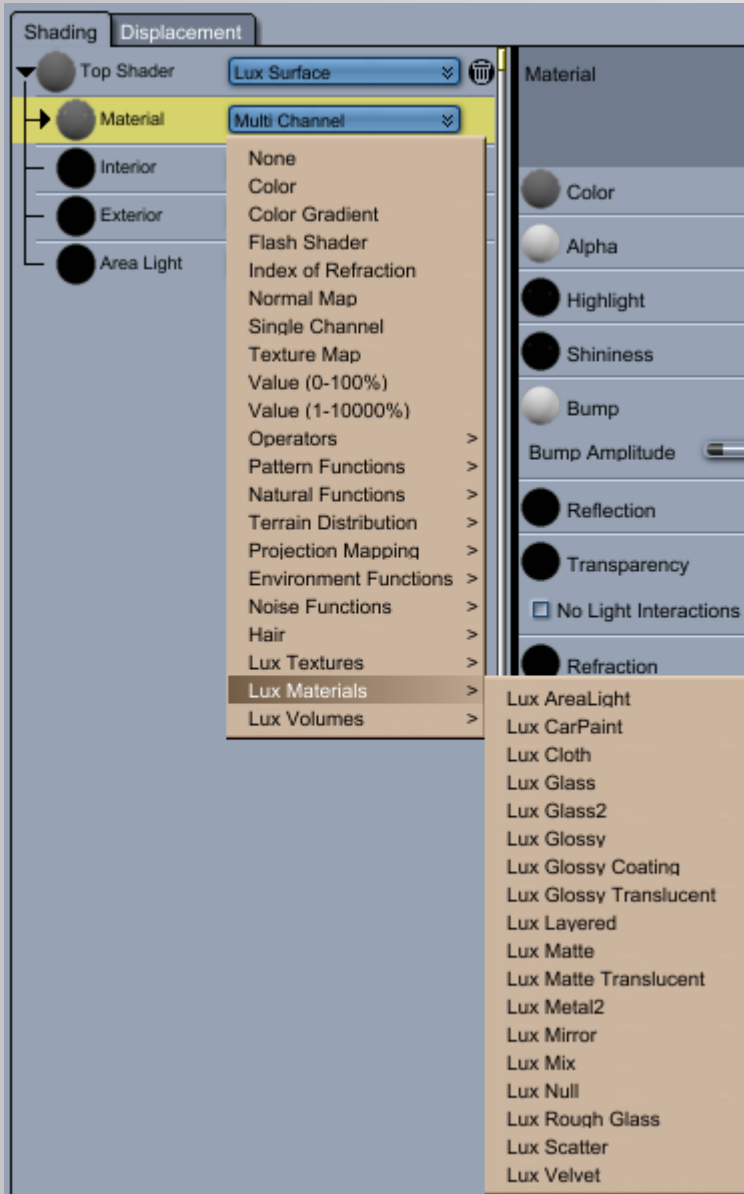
Shading Displacement

Top Shader
Lux Surface

Material
Multi Channel

Interior

Exterior

Area Light

None
Color
Color Gradient
Flash Shader
Index of Refraction
Normal Map
Single Channel
Texture Map
Value (0-100%)
Value (1-10000%)
Operators >
Pattern Functions >
Natural Functions >
Terrain Distribution >
Projection Mapping >
Environment Functions >
Noise Functions >
Hair >
Lux Textures >
Lux Materials >
Lux Volumes >

Lux AreaLight
Lux CarPaint
Lux Cloth
Lux Glass
Lux Glass2
Lux Glossy
Lux Glossy Coating
Lux Glossy Translucent
Lux Layered
Lux Matte
Lux Matte Translucent
Lux Metal2
Lux Mirror
Lux Mix
Lux Null
Lux Rough Glass
Lux Scatter
Lux Velvet

Material

Color
Alpha
Highlight
Shininess
Bump
Bump Amplitude
Reflection
Transparency
No Light Interactions
Refraction